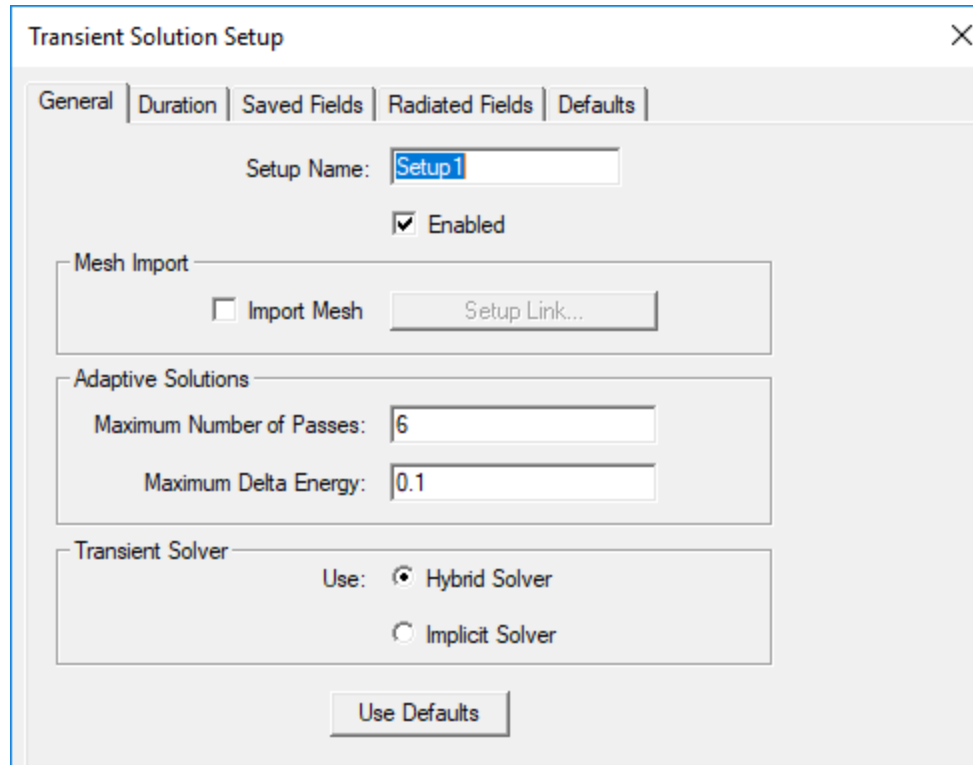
Transient Solution Setup

×

General | Duration | Saved Fields | Radiated Fields | Defaults

Setup Name: Setup1

Enabled

Mesh Import

Import Mesh

Setup Link...

Adaptive Solutions

Maximum Number of Passes: 6

Maximum Delta Energy: 0.1

Transient Solver

Use: Hybrid Solver

Implicit Solver

Use Defaults